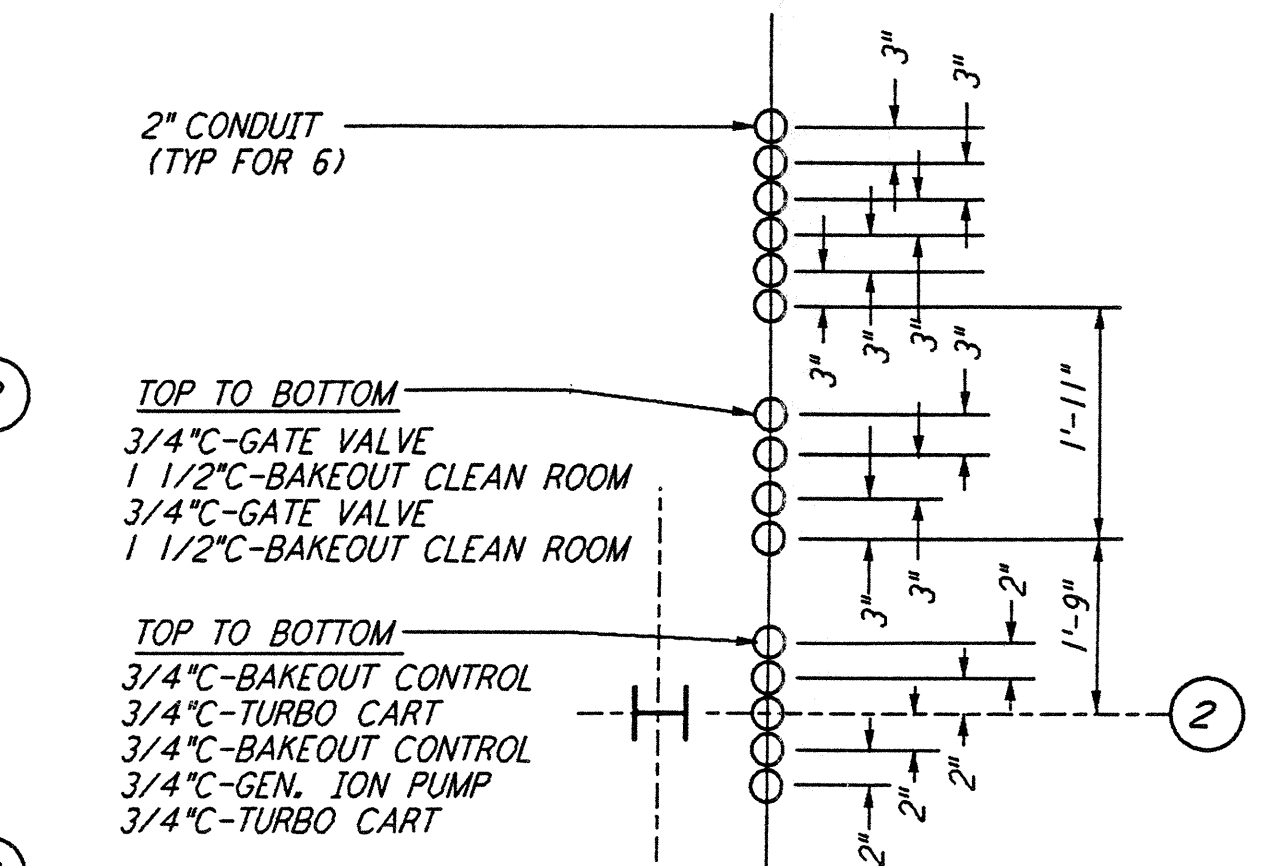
2" CONDUIT
(TYP FOR 6)

TOP TO BOTTOM
3/4"C-GATE VALVE
1 1/2"C-BAKEOUT CLEAN ROOM
3/4"C-GATE VALVE
1 1/2"C-BAKEOUT CLEAN ROOM

TOP TO BOTTOM
3/4"C-BAKEOUT CONTROL
3/4"C-TURBO CART
3/4"C-BAKEOUT CONTROL
3/4"C-GEN. ION PUMP
3/4"C-TURBO CART

3"
3"
3"
3"
3"
3"
1'-11"
3"
3"
2"
1'-9"
2"
2"
2"
2